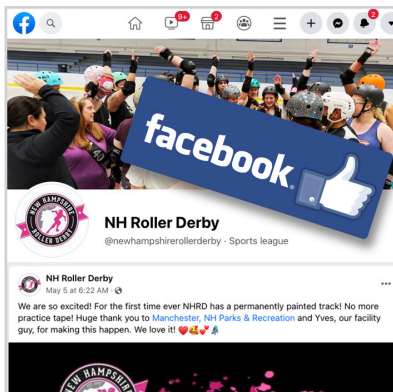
9+ 2 2

facebook

NEW HAMPSHIRE ROLLER DERBY

NH Roller Derby
@newhampshirerollerderby · Sports league

NH Roller Derby
May 5 at 6:22 AM ·

We are so excited! For the first time ever NHRD has a permanently painted track! No more practice tape! Huge thank you to Manchester, NH Parks & Recreation and Yves, our facility guy, for making this happen. We love it! ❤️🥰💞🙏

NEW HAMPSHIRE